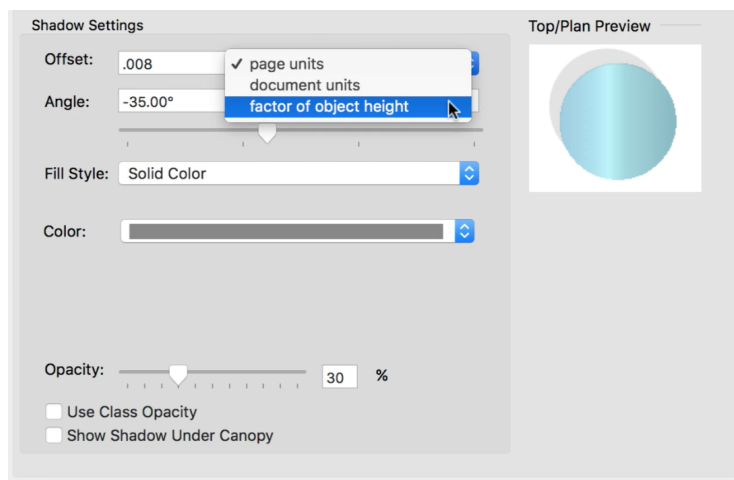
Shadow Settings

Offset: .008

✓ page units
document units
factor of object height

Angle: -35.00°

Fill Style: Solid Color

Color:

Opacity: 30 %

Use Class Opacity

Show Shadow Under Canopy

Top/Plan Preview